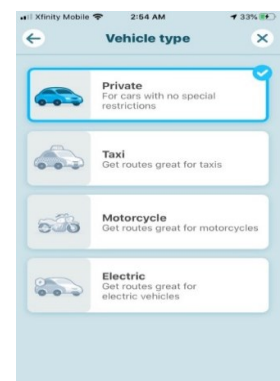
Xfinity Mobile 2:54 AM 33%

Vehicle type

Private
For cars with no special restrictions

Taxi
Get routes great for taxis

Motorcycle
Get routes great for motorcycles

Electric
Get routes great for electric vehicles